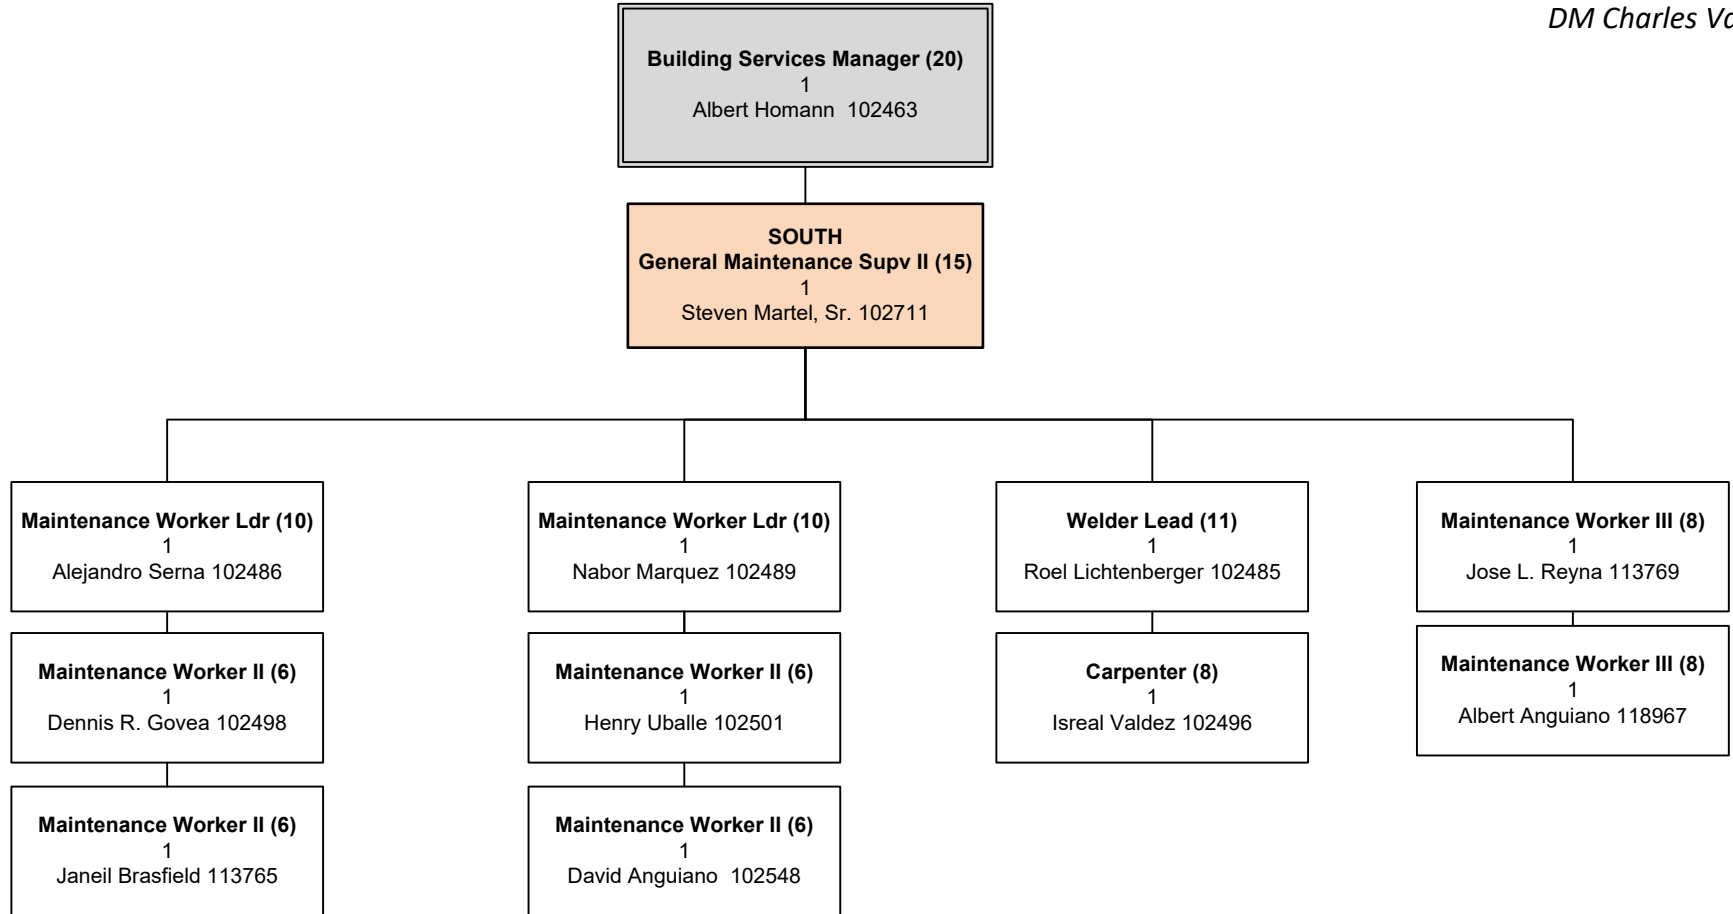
DM Charles Va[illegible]

Building Services Manager (20)
1
Albert Homann 102463

SOUTH
General Maintenance Supv II (15)
1
Steven Martel, Sr. 102711

Maintenance Worker Ldr (10)
1
Alejandro Serna 102486

Maintenance Worker II (6)
1
Dennis R. Govea 102498

Maintenance Worker II (6)
1
Janeil Brasfield 113765

Maintenance Worker Ldr (10)
1
Nabor Marquez 102489

Maintenance Worker II (6)
1
Henry Uballe 102501

Maintenance Worker II (6)
1
David Anguiano 102548

Welder Lead (11)
1
Roel Lichtenberger 102485

Carpenter (8)
1
Isreal Valdez 102496

Maintenance Worker III (8)
1
Jose L. Reyna 113769

Maintenance Worker III (8)
1
Albert Anguiano 118967